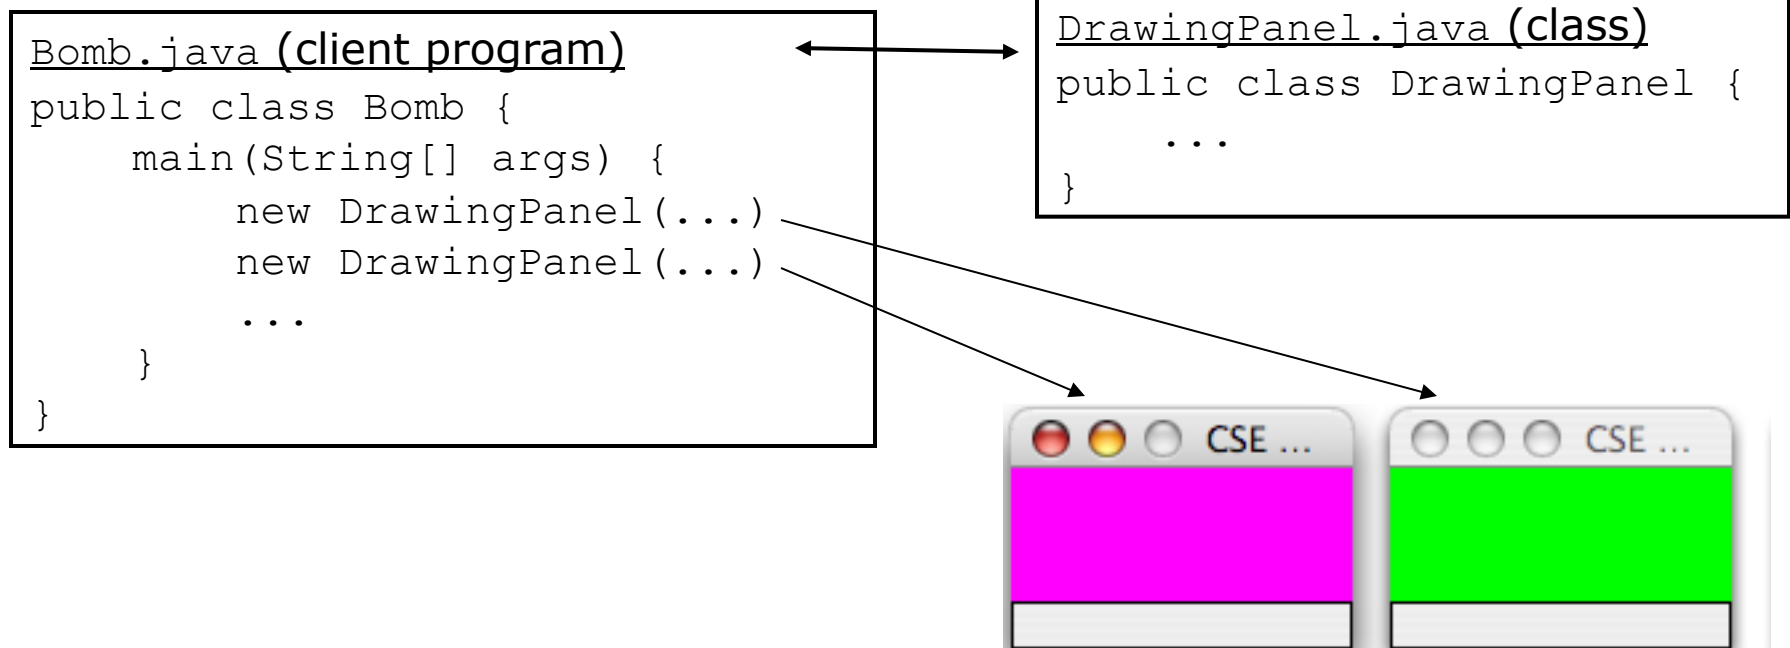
Bomb.java (client program)
public class Bomb {
    main(String[] args) {
        new DrawingPanel(...)
        new DrawingPanel(...)
        ...
    }
}

DrawingPanel.java (class)
public class DrawingPanel {
    ...
}

CSE ...

CSE ...